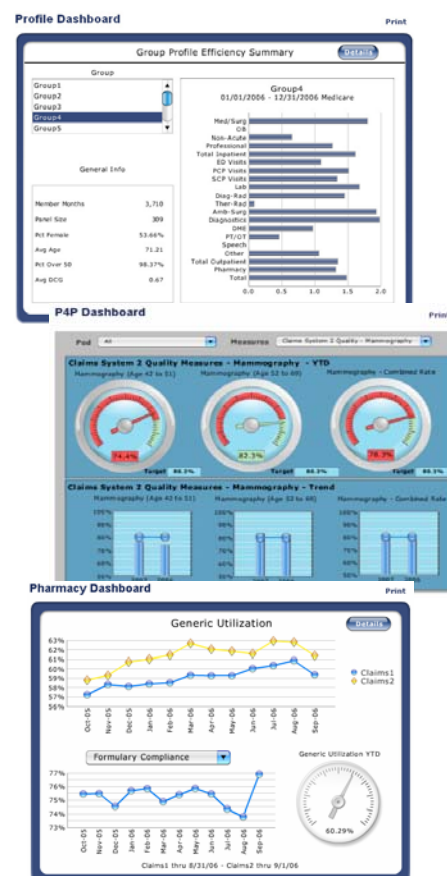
Profile Dashboard

Print

Group Profile Efficiency Summary

Details

Group

Group1
Group2
Group3
Group4
Group5

General Info

| | |
|---|---|
| Member Months | 3,710 |
| Panel Size | 309 |
| Pct Female | 53.66% |
| Avg Age | 71.21 |
| Pct Over 50 | 98.37% |
| Avg DCG | 0.67 |

Group4
01/01/2006 - 12/31/2006 Medicare

Med/Surg
OB
Non-Acute
Professional
Total Inpatient
ED Visits
PCP Visits
SCP Visits
Lab
Diag-Rad
Ther-Rad
Amb-Surg
Diagnostics
DME
PT/OT
Speech
Other
Total Outpatient
Pharmacy
Total

0.0 0.5 1.0 1.5 2.0

P4P Dashboard

Print

Pod All

Measures Claims System 2 Quality - Mammography

Claims System 2 Quality Measures - Mammography - YTD

Mammography (Age 42 to 51)

Mammography (Age 52 to 69)

Mammography - Combined Rate

74.4%

82.3%

78.3%

Target 80.3%

Target 80.3%

Target 80.3%

Claims System 2 Quality Measures - Mammography - Trend

Mammography (Age 42 to 51)

Mammography (Age 52 to 69)

Mammography - Combined Rate

100%
90%
80%
70%
60%
50%

Pharmacy Dashboard

Print

Generic Utilization

Details

63%
62%
61%
60%
59%
58%
57%
56%

Oct-05 Nov-05 Dec-05 Jan-06 Feb-06 Mar-06 Apr-06 May-06 Jun-06 Jul-06 Aug-06 Sep-06

Claims1
Claims2

Formulary Compliance

77%
76%
75%
74%
73%

Oct-05 Nov-05 Dec-05 Jan-06 Feb-06 Mar-06 Apr-06 May-06 Jun-06 Jul-06 Aug-06 Sep-06

Generic Utilization YTD

60.29%

Claims1 thru 8/31/06 - Claims2 thru 9/1/06